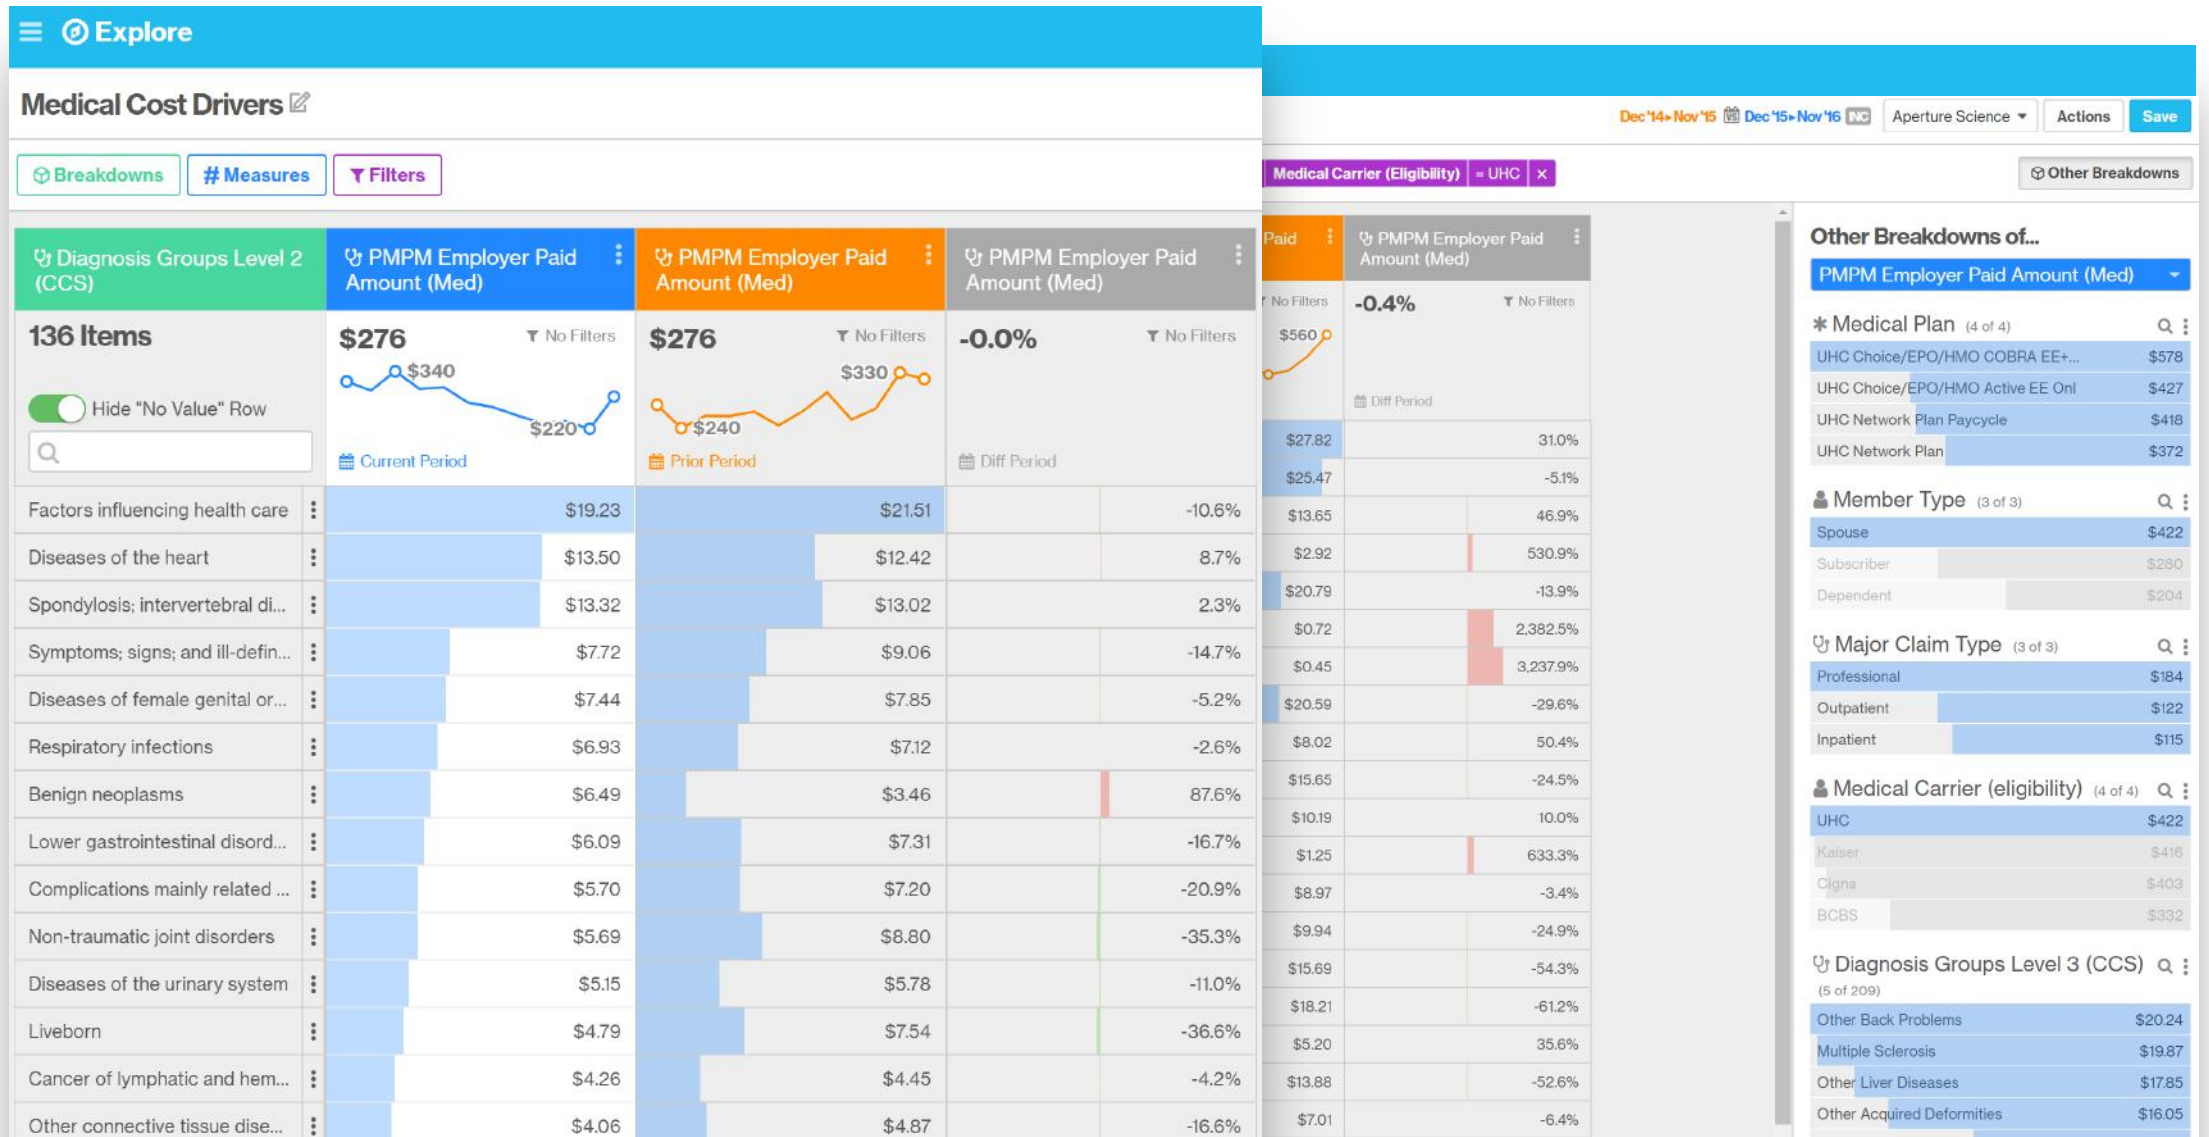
Explore

Medical Cost Drivers

Breakdowns | # Measures | Filters

| Diagnosis Groups Level 2 (CCS) | PMPM Employer Paid Amount (Med) | PMPM Employer Paid Amount (Med) | PMPM Employer Paid Amount (Med) |
|---|---|---|---|
| 136 Items | $276 No Filters $340 $220 Current Period | $276 No Filters $330 $240 Prior Period | -0.0% No Filters Diff Period |
| Hide "No Value" Row | | | |
| Factors influencing health care | $19.23 | $21.51 | -10.6% |
| Diseases of the heart | $13.50 | $12.42 | 8.7% |
| Spondylosis; intervertebral di... | $13.32 | $13.02 | 2.3% |
| Symptoms; signs; and ill-defin... | $7.72 | $9.06 | -14.7% |
| Diseases of female genital or... | $7.44 | $7.85 | -5.2% |
| Respiratory infections | $6.93 | $7.12 | -2.6% |
| Benign neoplasms | $6.49 | $3.46 | 87.6% |
| Lower gastrointestinal disord... | $6.09 | $7.31 | -16.7% |
| Complications mainly related ... | $5.70 | $7.20 | -20.9% |
| Non-traumatic joint disorders | $5.69 | $8.80 | -35.3% |
| Diseases of the urinary system | $5.15 | $5.78 | -11.0% |
| Liveborn | $4.79 | $7.54 | -36.6% |
| Cancer of lymphatic and hem... | $4.26 | $4.45 | -4.2% |
| Other connective tissue dise... | $4.06 | $4.87 | -16.6% |

Dec '14 ▸ Nov '15 Dec '15 ▸ Nov '16 Aperture Science Actions Save

Medical Carrier (Eligibility) = UHC ×

Other Breakdowns

| Paid | PMPM Employer Paid Amount (Med) |
|---|---|
| No Filters $560 | -0.4% No Filters Diff Period |
| $27.82 | 31.0% |
| $25.47 | -5.1% |
| $13.65 | 46.9% |
| $2.92 | 530.9% |
| $20.79 | -13.9% |
| $0.72 | 2,382.5% |
| $0.45 | 3,237.9% |
| $20.59 | -29.6% |
| $8.02 | 50.4% |
| $15.65 | -24.5% |
| $10.19 | 10.0% |
| $1.25 | 633.3% |
| $8.97 | -3.4% |
| $9.94 | -24.9% |
| $15.69 | -54.3% |
| $18.21 | -61.2% |
| $5.20 | 35.6% |
| $13.88 | -52.6% |
| $7.01 | -6.4% |

Other Breakdowns of...
PMPM Employer Paid Amount (Med)

Medical Plan (4 of 4)
UHC Choice/EPO/HMO COBRA EE+... $578
UHC Choice/EPO/HMO Active EE Onl $427
UHC Network Plan Paycycle $418
UHC Network Plan $372

Member Type (3 of 3)
Spouse $422
Subscriber $280
Dependent $204

Major Claim Type (3 of 3)
Professional $184
Outpatient $122
Inpatient $115

Medical Carrier (eligibility) (4 of 4)
UHC $422
Kaiser $416
Cigna $403
BCBS $332

Diagnosis Groups Level 3 (CCS) (5 of 209)
Other Back Problems $20.24
Multiple Sclerosis $19.87
Other Liver Diseases $17.85
Other Acquired Deformities $16.05